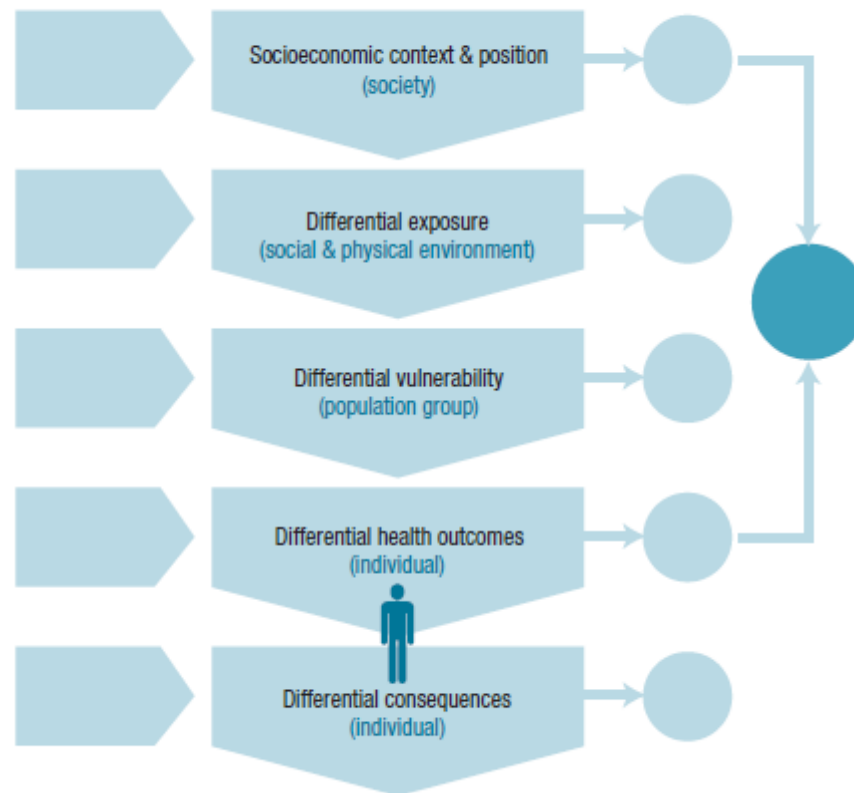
Socioeconomic context & position
(society)

Differential exposure
(social & physical environment)

Differential vulnerability
(population group)

Differential health outcomes
(individual)

Differential consequences
(individual)